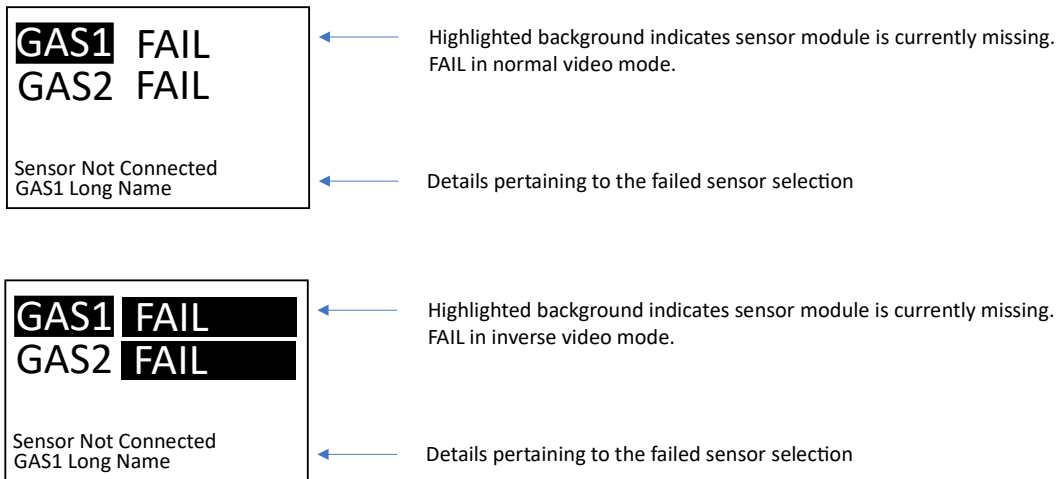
GAS1 FAIL
GAS2 FAIL

Sensor Not Connected
GAS1 Long Name

Highlighted background indicates sensor module is currently missing. FAIL in normal video mode.

Details pertaining to the failed sensor selection

GAS1 FAIL
GAS2 FAIL

Sensor Not Connected
GAS1 Long Name

Highlighted background indicates sensor module is currently missing. FAIL in inverse video mode.

Details pertaining to the failed sensor selection